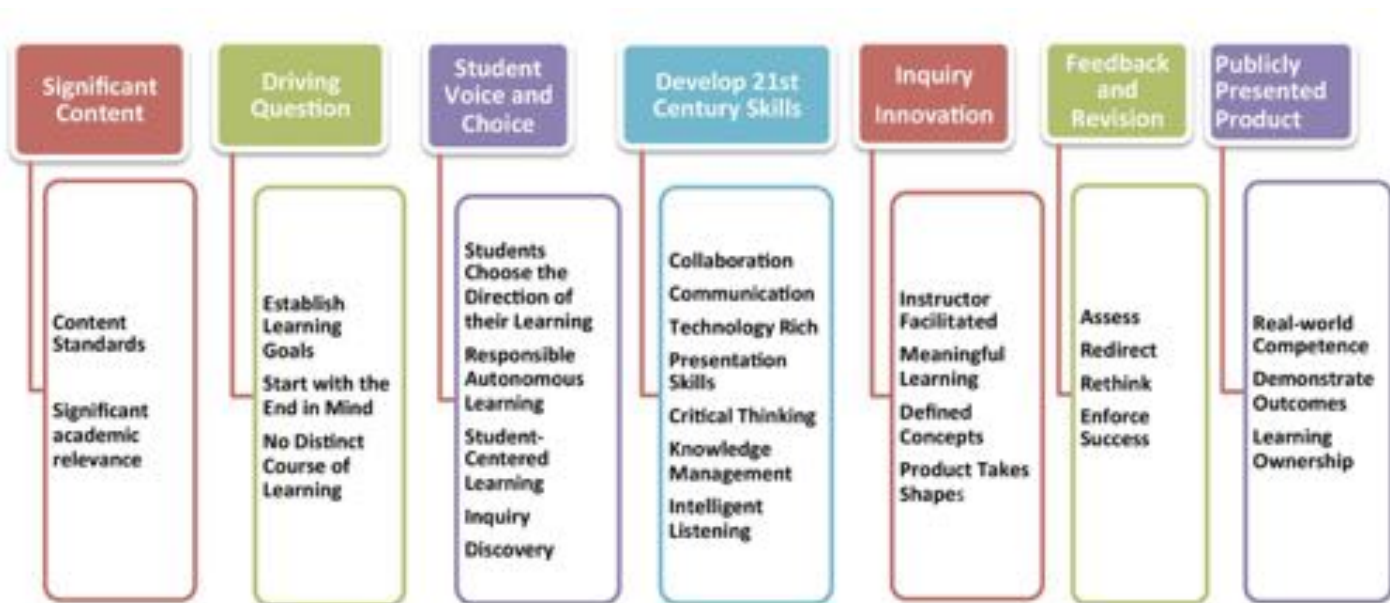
Significant Content

Content Standards

Significant academic relevance

Driving Question

Establish Learning Goals

Start with the End in Mind

No Distinct Course of Learning

Student Voice and Choice

Students Choose the Direction of their Learning

Responsible Autonomous Learning

Student-Centered Learning

Inquiry

Discovery

Develop 21st Century Skills

Collaboration

Communication

Technology Rich

Presentation Skills

Critical Thinking

Knowledge Management

Intelligent Listening

Inquiry Innovation

Instructor Facilitated

Meaningful Learning

Defined Concepts

Product Takes Shapes

Feedback and Revision

Assess

Redirect

Rethink

Enforce Success

Publicly Presented Product

Real-world Competence

Demonstrate Outcomes

Learning Ownership